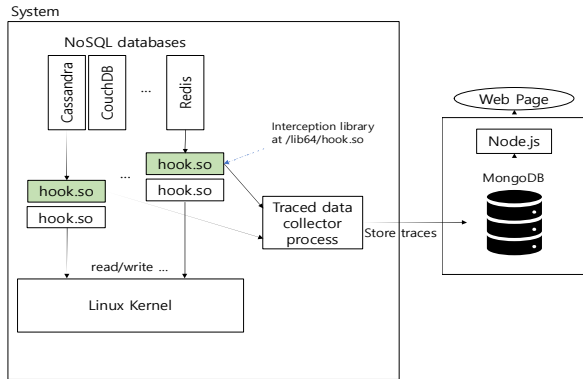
System

NoSQL databases

Cassandra

CouchDB

...

Redis

Interception library at /lib64/hook.so

hook.so

hook.so

...

hook.so

hook.so

Traced data collector process

Store traces

read/write ...

Linux Kernel

Web Page

Node.js

MongoDB